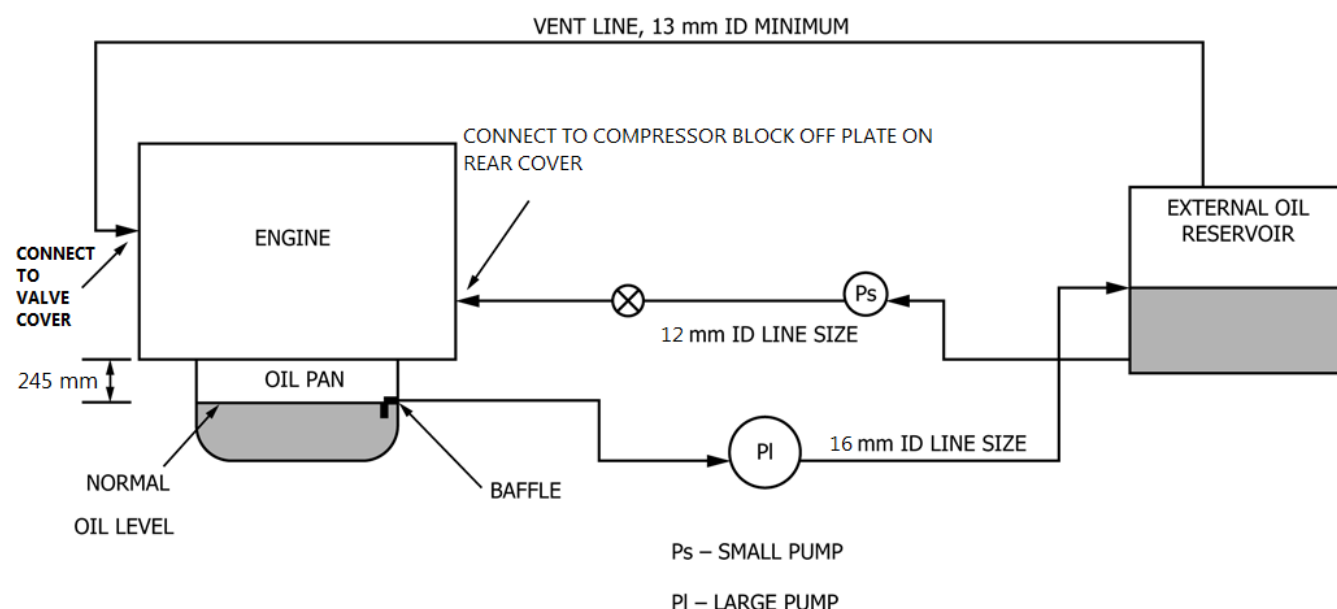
VENT LINE, 13 mm ID MINIMUM

CONNECT TO COMPRESSOR BLOCK OFF PLATE ON REAR COVER

ENGINE

EXTERNAL OIL RESERVOIR

CONNECT TO VALVE COVER

Ps

12 mm ID LINE SIZE

245 mm

OIL PAN

Pl

16 mm ID LINE SIZE

NORMAL OIL LEVEL

BAFFLE

Ps – SMALL PUMP

Pl – LARGE PUMP